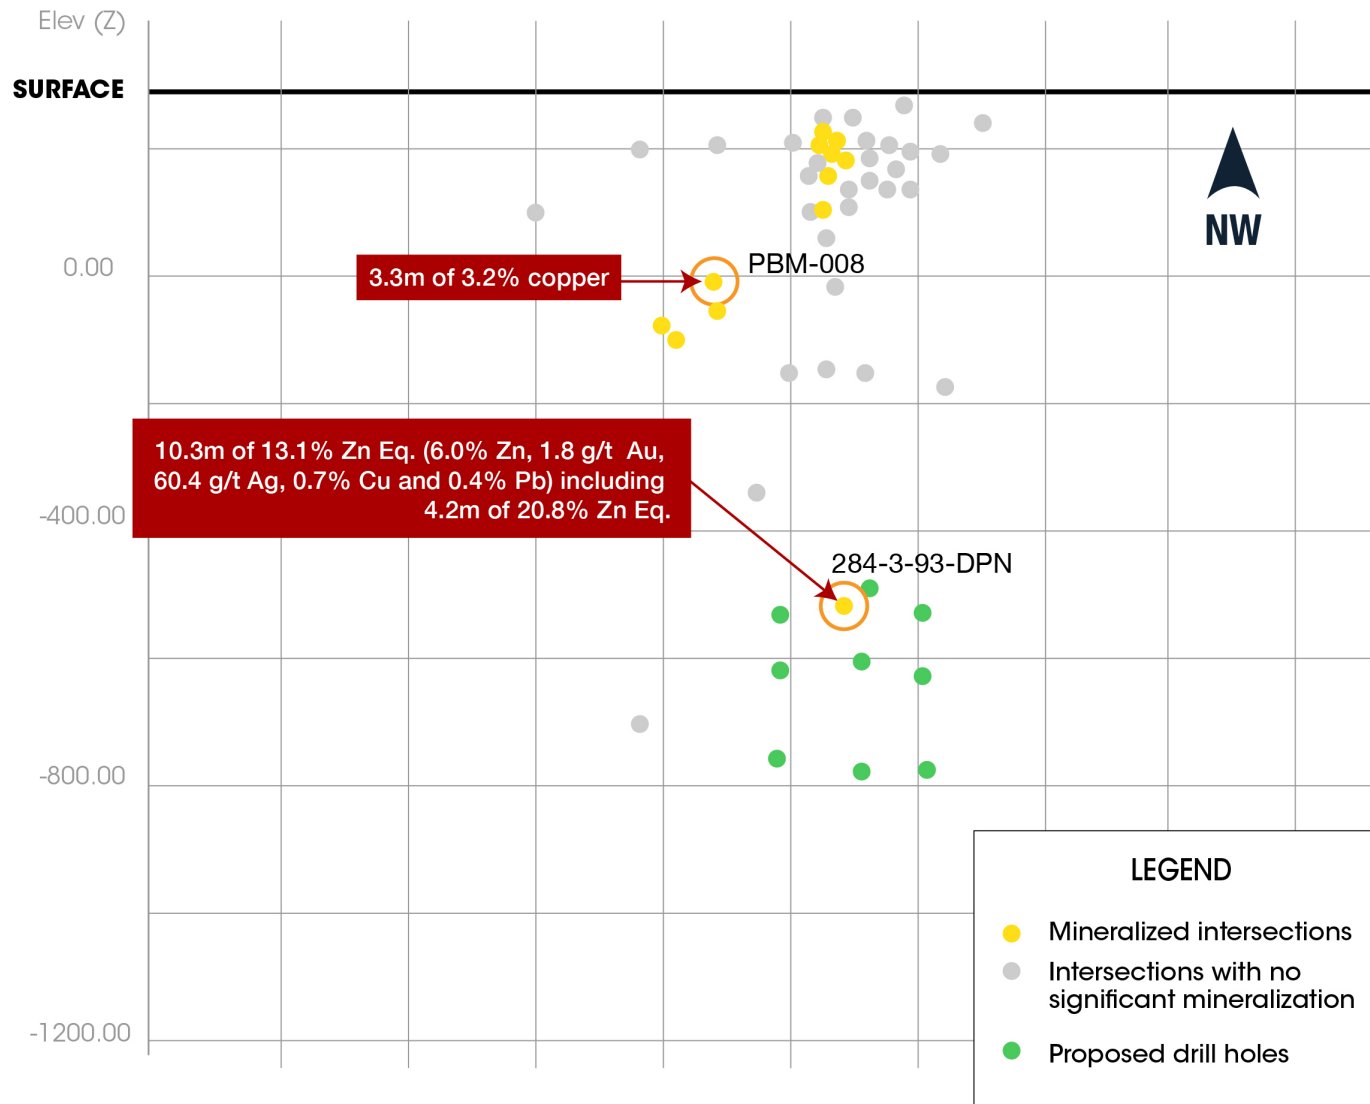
Elev (Z)

SURFACE

NW

0.00

3.3m of 3.2% copper

PBM-008

10.3m of 13.1% Zn Eq. (6.0% Zn, 1.8 g/t Au, 60.4 g/t Ag, 0.7% Cu and 0.4% Pb) including 4.2m of 20.8% Zn Eq.

-400.00

284-3-93-DPN

-800.00

-1200.00

LEGEND

Mineralized intersections

Intersections with no significant mineralization

Proposed drill holes